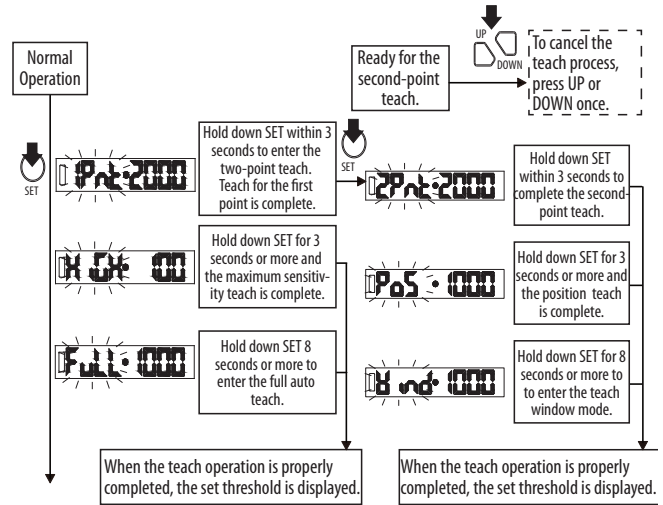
Normal Operation

SET

1Pnt 2000

Hold down SET within 3 seconds to enter the two-point teach. Teach for the first point is complete.

H SH 100

Hold down SET for 3 seconds or more and the maximum sensitivity teach is complete.

FuLL 1000

Hold down SET 8 seconds or more to enter the full auto teach.

When the teach operation is properly completed, the set threshold is displayed.

Ready for the second-point teach.

UP

DOWN

To cancel the teach process, press UP or DOWN once.

SET

2Pnt 2000

Hold down SET within 3 seconds to complete the second-point teach.

PoS 1000

Hold down SET for 3 seconds or more and the position teach is complete.

W nd 1000

Hold down SET for 8 seconds or more to to enter the teach window mode.

When the teach operation is properly completed, the set threshold is displayed.